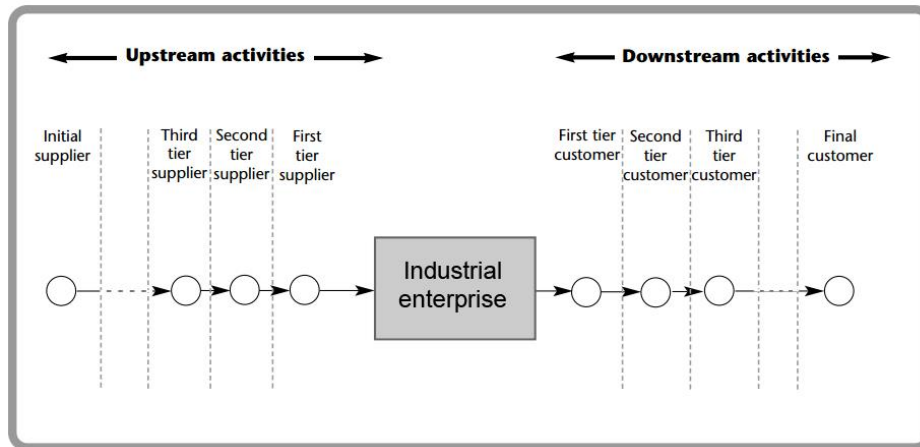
Upstream activities

Downstream activities

Initial supplier

Third tier supplier

Second tier supplier

First tier supplier

Industrial enterprise

First tier customer

Second tier customer

Third tier customer

Final customer